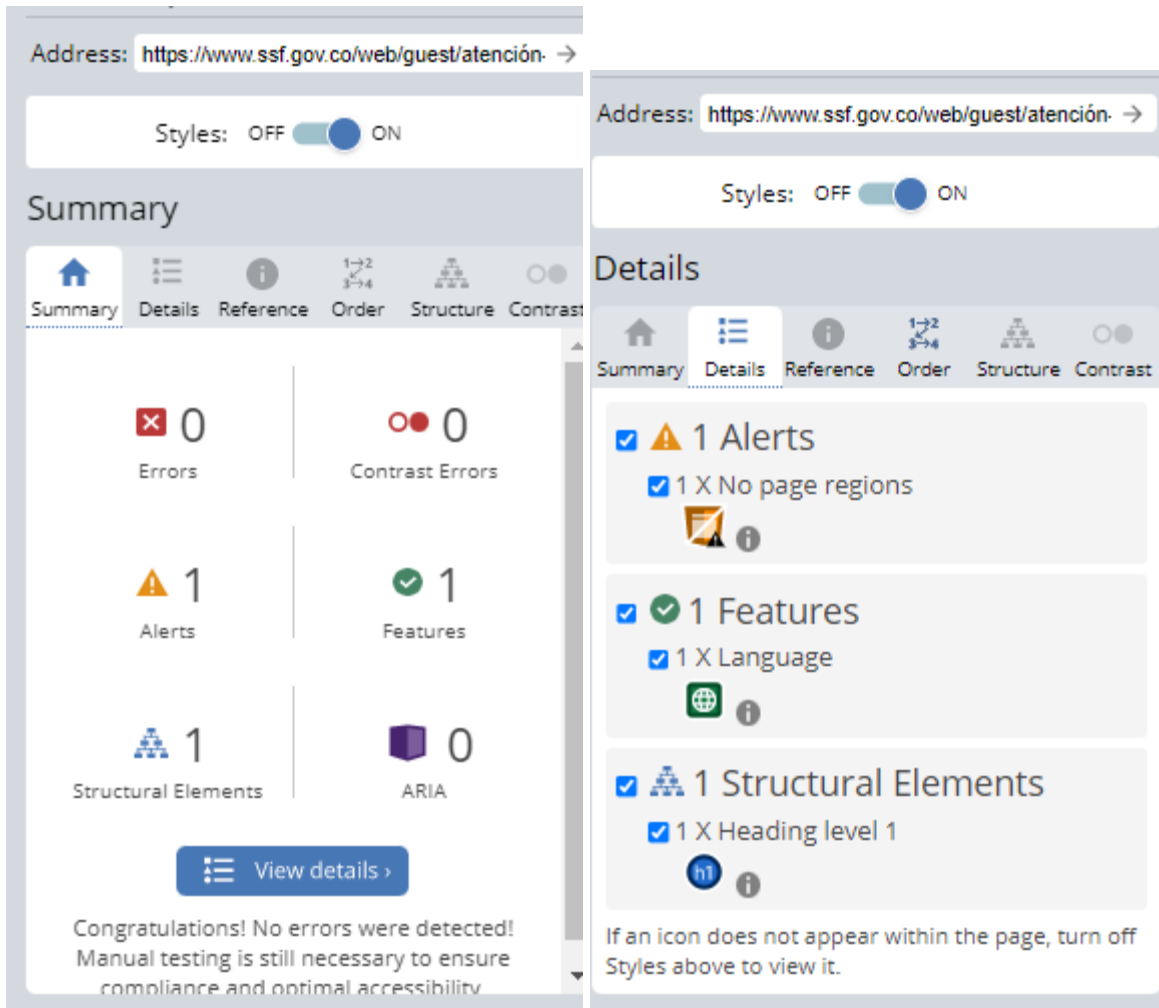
Address: https://www.ssf.gov.co/web/guest/atención-

Styles: OFF ON

Summary

Summary Details Reference Order Structure Contrast

0
Errors

0
Contrast Errors

1
Alerts

1
Features

1
Structural Elements

0
ARIA

View details ›

Congratulations! No errors were detected! Manual testing is still necessary to ensure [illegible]

Address: https://www.ssf.gov.co/web/guest/atención-

Styles: OFF ON

Details

Summary Details Reference Order Structure Contrast

1 Alerts
1 X No page regions

1 Features
1 X Language

1 Structural Elements
1 X Heading level 1
h1

If an icon does not appear within the page, turn off Styles above to view it.